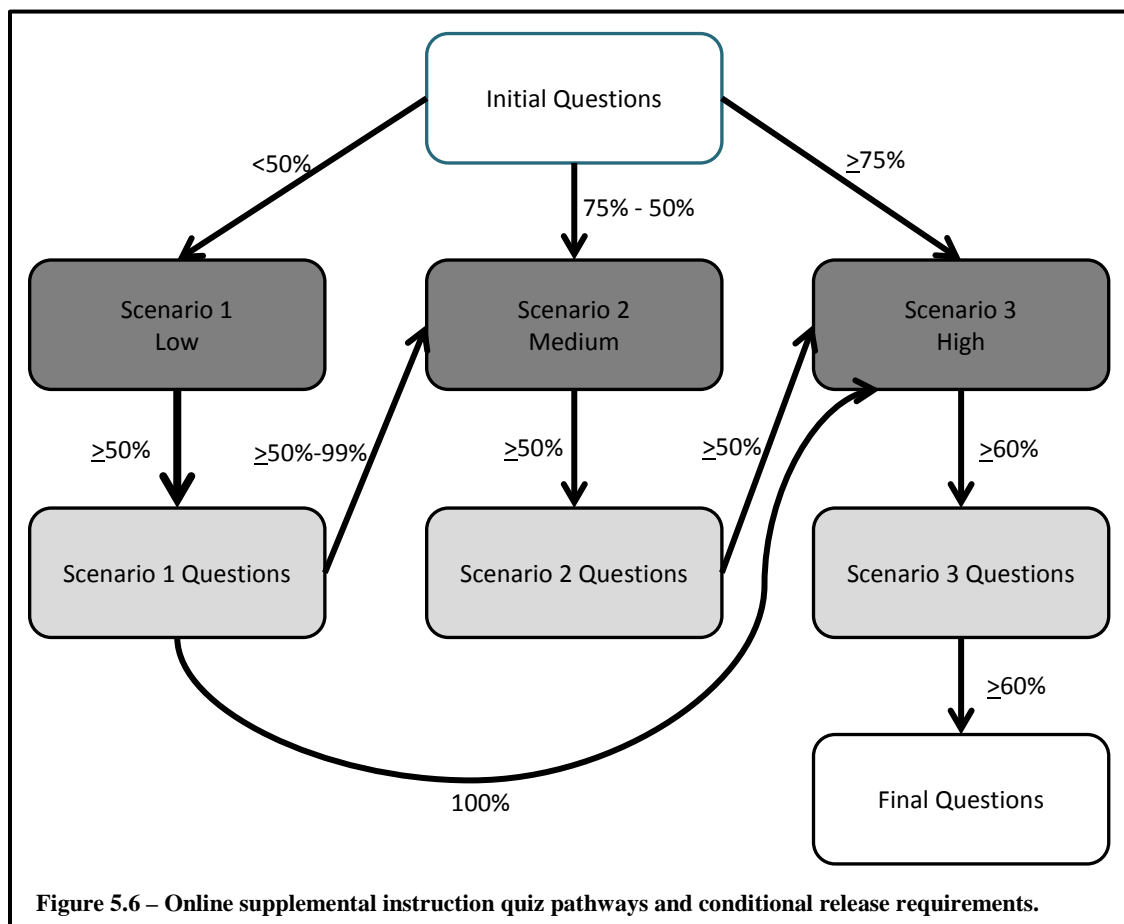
Initial Questions

<50%

75% - 50%

$\geq$75%

Scenario 1 Low

Scenario 2 Medium

Scenario 3 High

$\geq$50%

$\geq$50%-99%

$\geq$50%

$\geq$50%

$\geq$60%

Scenario 1 Questions

Scenario 2 Questions

Scenario 3 Questions

$\geq$60%

100%

Final Questions

Figure 5.6 – Online supplemental instruction quiz pathways and conditional release requirements.